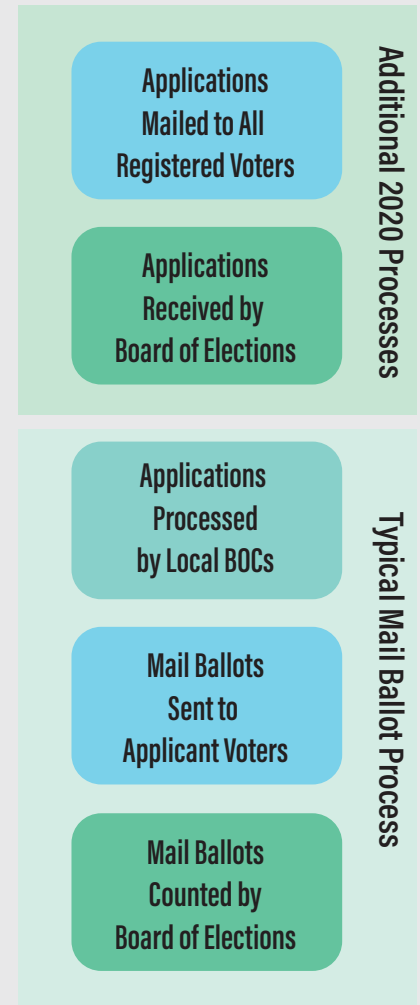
Applications Mailed to All Registered Voters

Applications Received by Board of Elections

Additional 2020 Processes

Applications Processed by Local BOCs

Mail Ballots Sent to Applicant Voters

Mail Ballots Counted by Board of Elections

Typical Mail Ballot Process